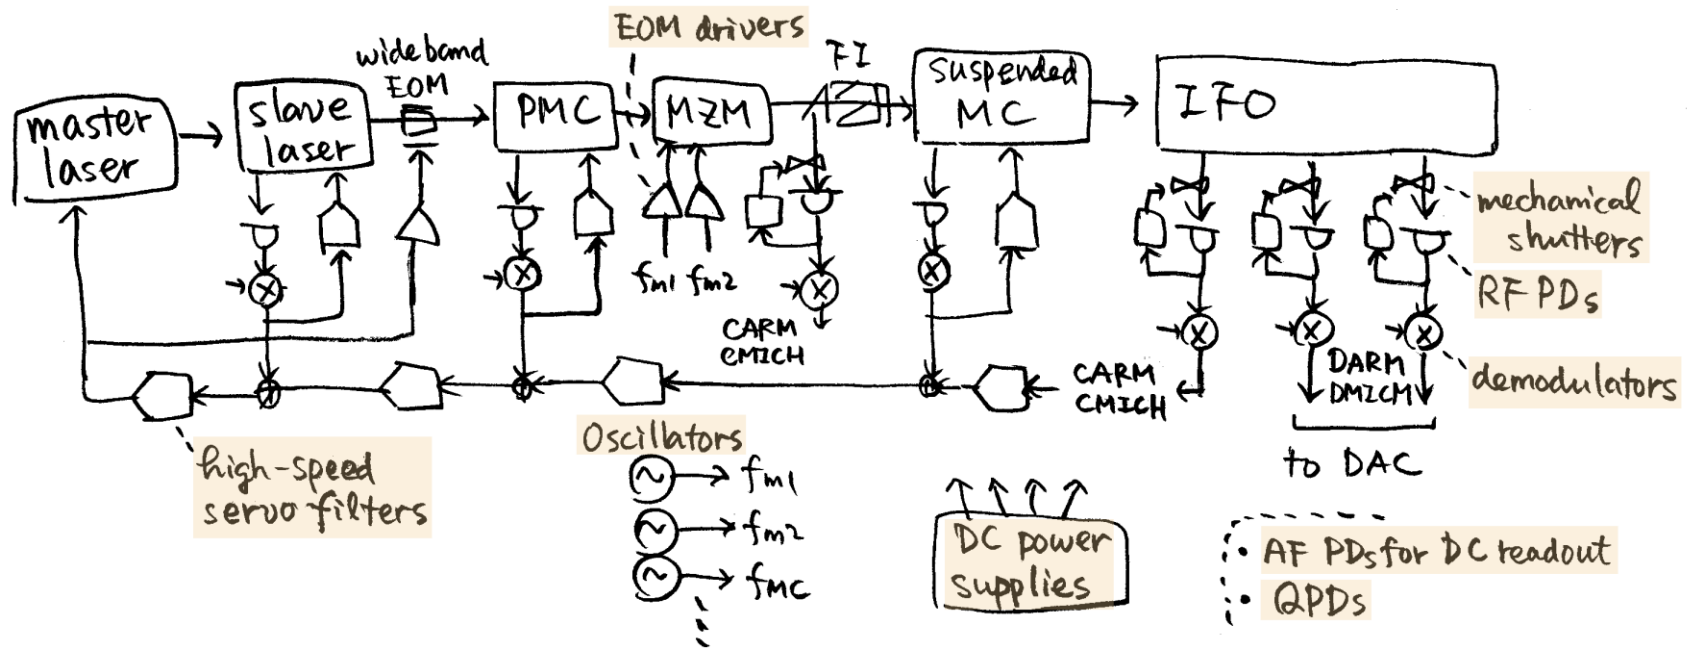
EOM drivers

wide band EOM

FI

master laser

slave laser

PMC

MZM

Suspended MC

IFO

fm1 fm2

CARM CMICH

CARM CMICH

DARM DMICH

to DAC

mechanical shutters

RF PDs

demodulators

high-speed servo filters

Oscillators

fm1

fm2

fMC

DC power supplies

• AF PDs for DC readout

• QPDs